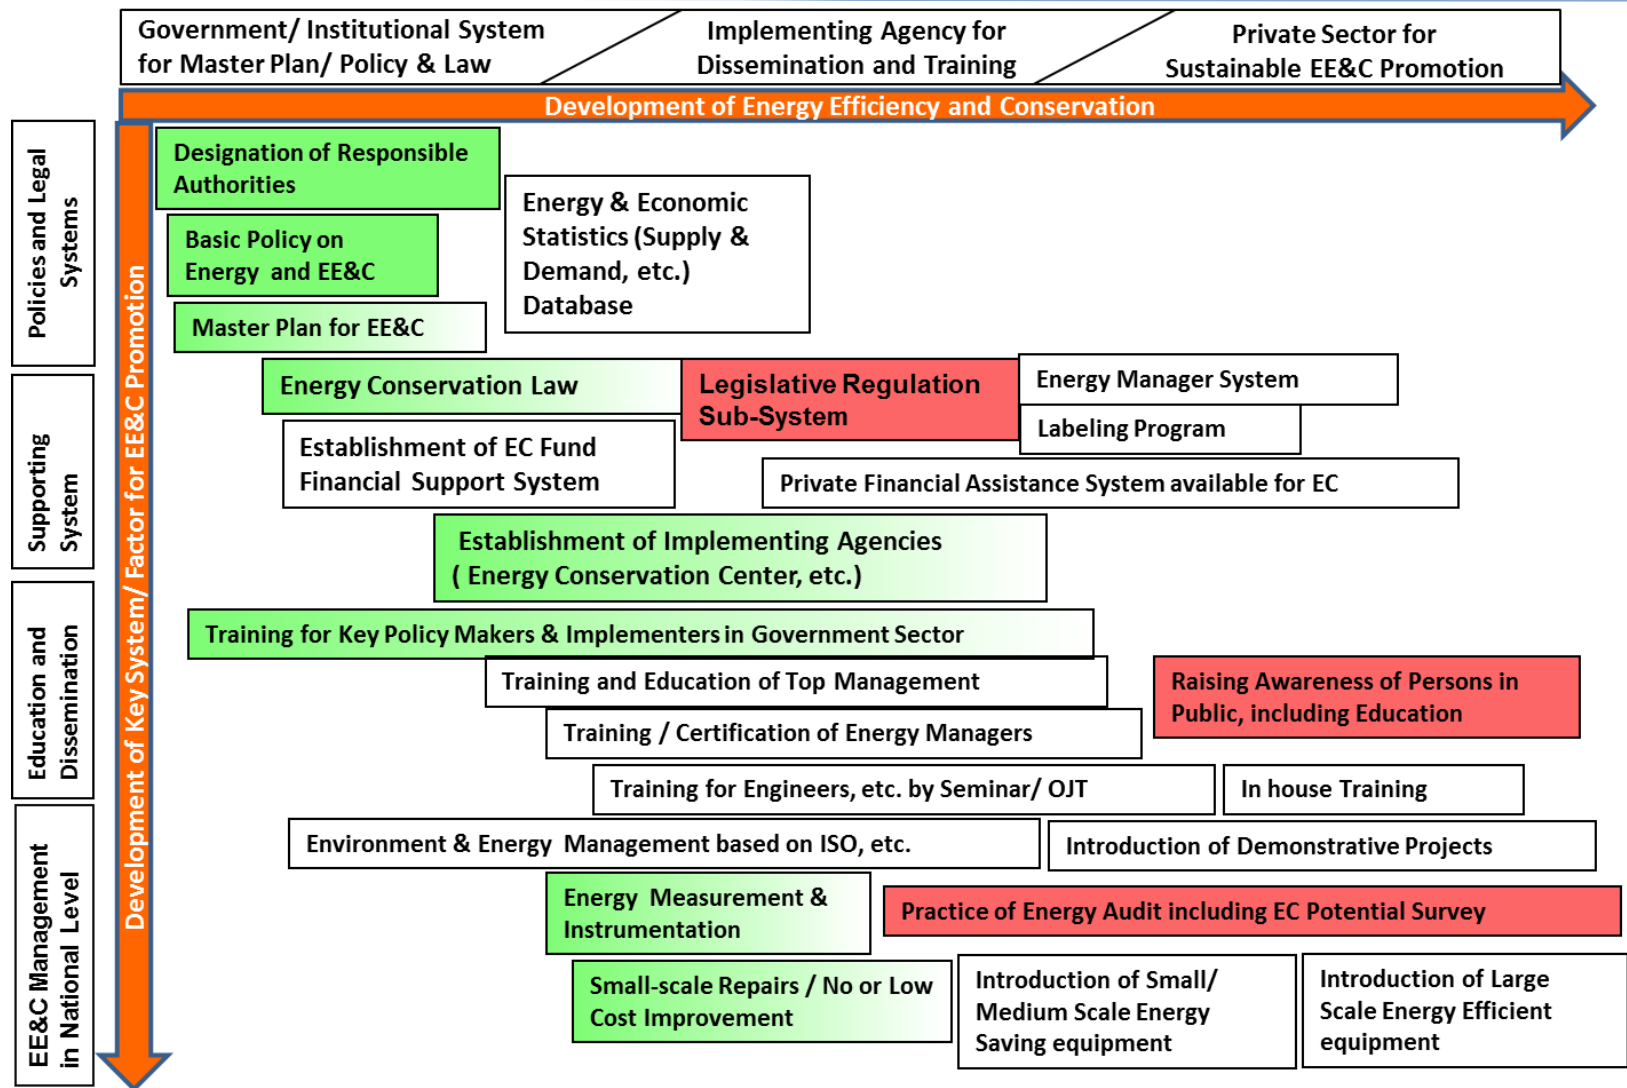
Government/ Institutional System for Master Plan/ Policy & Law

Implementing Agency for Dissemination and Training

Private Sector for Sustainable EE&C Promotion

Development of Energy Efficiency and Conservation

Policies and Legal Systems

Supporting System

Education and Dissemination

EE&C Management in National Level

Development of Key System/ Factor for EE&C Promotion

Designation of Responsible Authorities

Basic Policy on Energy and EE&C

Master Plan for EE&C

Energy & Economic Statistics (Supply & Demand, etc.) Database

Energy Conservation Law

Legislative Regulation Sub-System

Energy Manager System

Labeling Program

Establishment of EC Fund Financial Support System

Private Financial Assistance System available for EC

Establishment of Implementing Agencies ( Energy Conservation Center, etc.)

Training for Key Policy Makers & Implementers in Government Sector

Training and Education of Top Management

Raising Awareness of Persons in Public, including Education

Training / Certification of Energy Managers

Training for Engineers, etc. by Seminar/ OJT

In house Training

Environment & Energy Management based on ISO, etc.

Introduction of Demonstrative Projects

Energy Measurement & Instrumentation

Practice of Energy Audit including EC Potential Survey

Small-scale Repairs / No or Low Cost Improvement

Introduction of Small/ Medium Scale Energy Saving equipment

Introduction of Large Scale Energy Efficient equipment